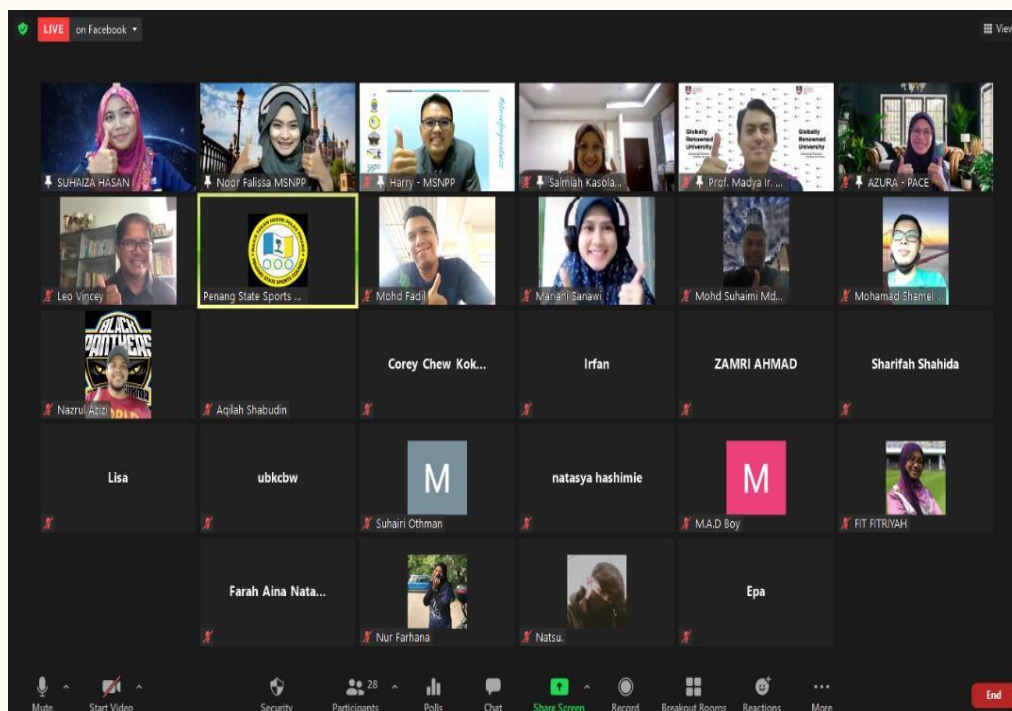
LIVE on Facebook ▾

View

SUHAIZA HASAN
Noor Falissa MSNPP
Harry - MSNPP
Salmiah Kasola...
Prof. Madya Ir. ...
AZURA - PACE

Globally Renowned University
Globally Renowned University

Leo Vincey
Penang State Sports ...
Mohd Fadil
Mariani Sanawi
Mohd Suhaimi Md...
Mohamad Shamel ...

BLACK PANTHERS
Nazrul Azizi
Aqilah Shabudin
Corey Chew Kok...
Irfan
ZAMRI AHMAD
Sharifah Shahida

Lisa
ubkcbw
M
Suhairi Othman
natasya hashimie
M
M.A.D Boy
FIT FITRIYAH

Farah Aina Nata...
Nur Farhana
Natsu.
Epa

Mute
Start Video
Security
28
Participants
Polls
Chat
Share Screen
Record
Breakout Rooms
Reactions
More
End